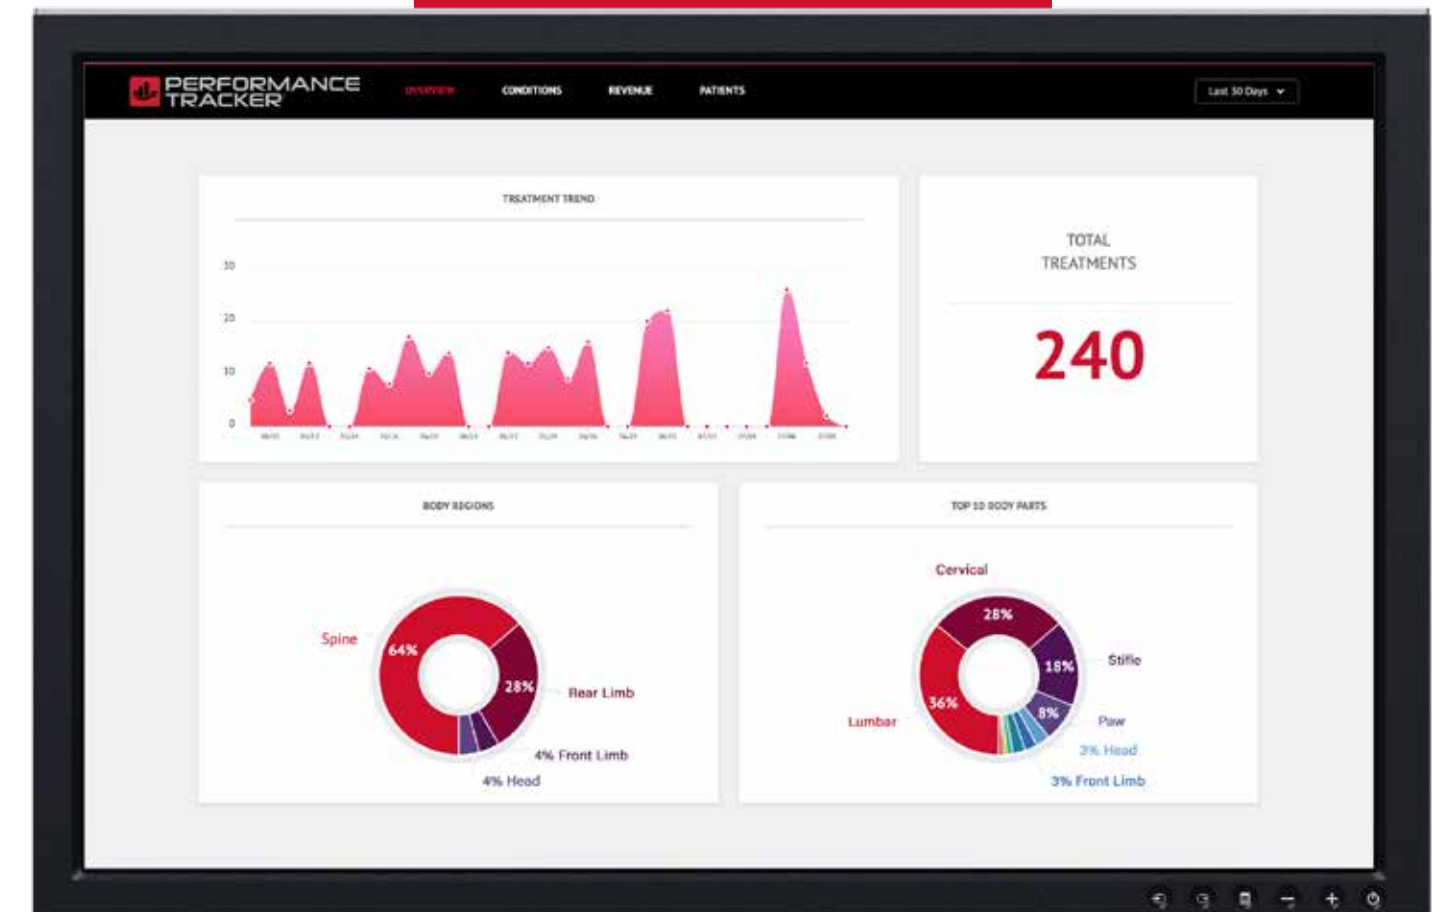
PERFORMANCE TRACKER

OVERVIEW CONDITIONS REVENUE PATIENTS

Last 30 Days

TREATMENT TREND

30
20
10
0

TOTAL TREATMENTS

240

BODY REGIONS

Spine 64%
28% Rear Limb
4% Front Limb
4% Head

TOP 10 BODY PARTS

Cervical 28%
18% Stifle
Lumbar 36%
8% Paw
3% Head
3% Front Limb